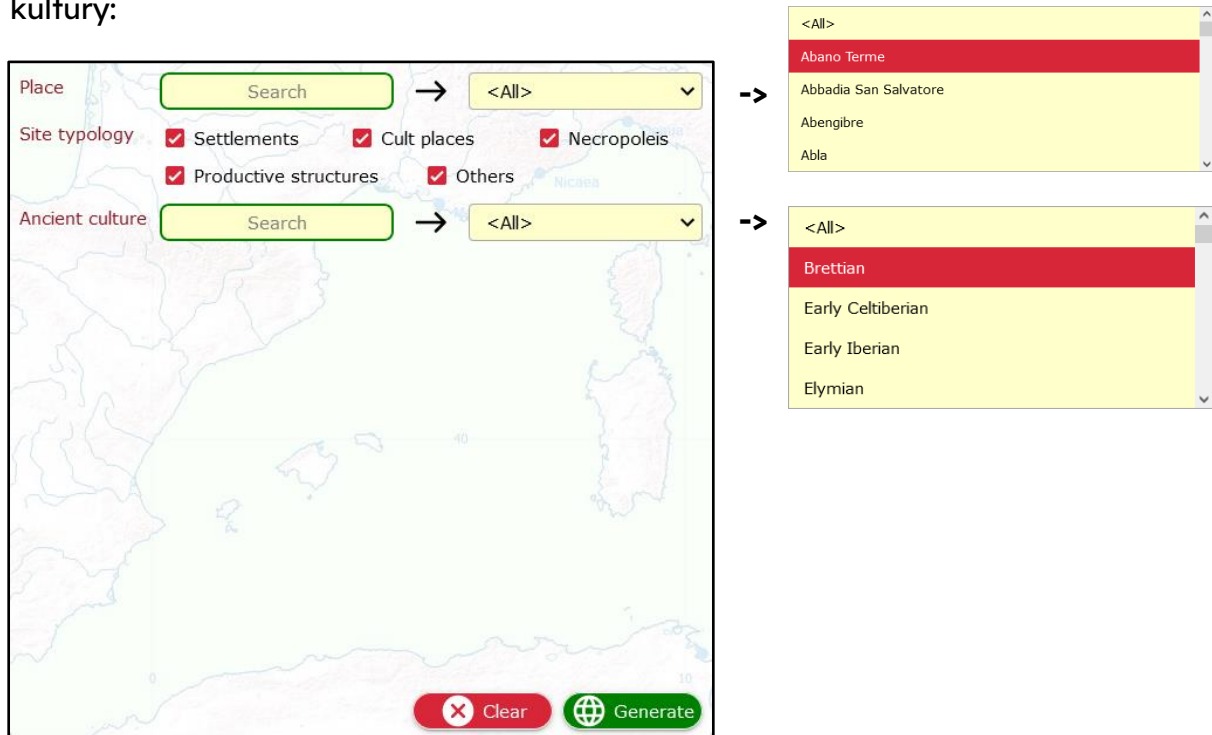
kultury:

Place Search → <All>

Site typology Settlements Cult places Necropoleis

Productive structures Others

Ancient culture Search → <All>

Clear Generate

->

<All>
Abano Terme
Abbadia San Salvatore
Abengibre
Abla

->

<All>
Brettian
Early Celtiberian
Early Iberian
Elymian